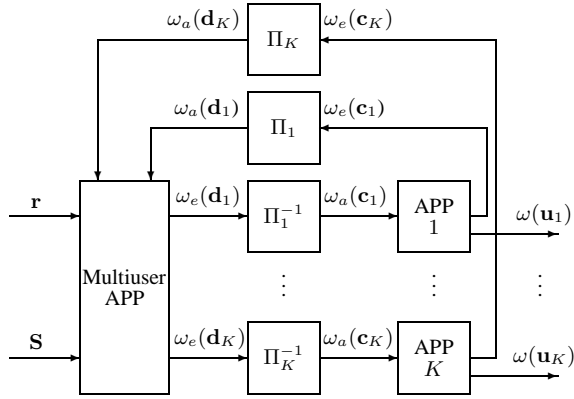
$\omega_a(\mathbf{d}_K)$ $\Pi_K$ $\omega_e(\mathbf{c}_K)$

$\omega_a(\mathbf{d}_1)$ $\Pi_1$ $\omega_e(\mathbf{c}_1)$

$\mathbf{r}$

Multiuser APP

$\omega_e(\mathbf{d}_1)$ $\Pi_1^{-1}$ $\omega_a(\mathbf{c}_1)$ APP 1 $\omega(\mathbf{u}_1)$

$\vdots$ $\vdots$ $\vdots$

$\mathbf{S}$

$\omega_e(\mathbf{d}_K)$ $\Pi_K^{-1}$ $\omega_a(\mathbf{c}_K)$ APP $K$ $\omega(\mathbf{u}_K)$